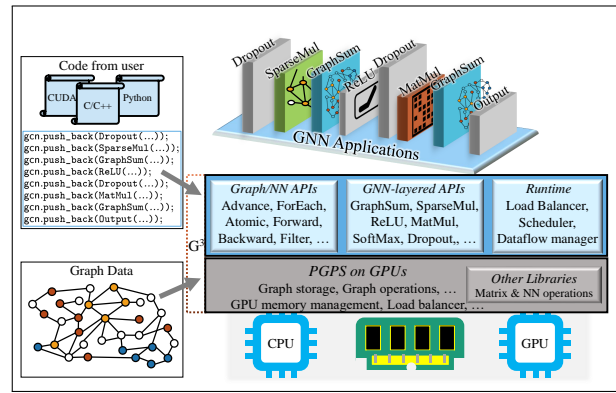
Code from user

CUDA

C/C++

Python

gcn.push_back(Dropout(...));
gcn.push_back(SparseMul(...));
gcn.push_back(GraphSum(...));
gcn.push_back(ReLU(...));
gcn.push_back(Dropout(...));
gcn.push_back(MatMul(...));
gcn.push_back(GraphSum(...));
gcn.push_back(Output(...));

Graph Data

Dropout

SparseMul

GraphSum

ReLU

Dropout

MatMul

GraphSum

Output

GNN Applications

$G^3$

Graph/NN APIs
Advance, ForEach, Atomic, Forward, Backward, Filter, ...

GNN-layered APIs
GraphSum, SparseMul, ReLU, MatMul, SoftMax, Dropout,, ...

Runtime
Load Balancer, Scheduler, Dataflow manager

PGPS on GPUs
Graph storage, Graph operations, ...
GPU memory management, Load balancer, ...

Other Libraries
Matrix & NN operations

CPU

GPU